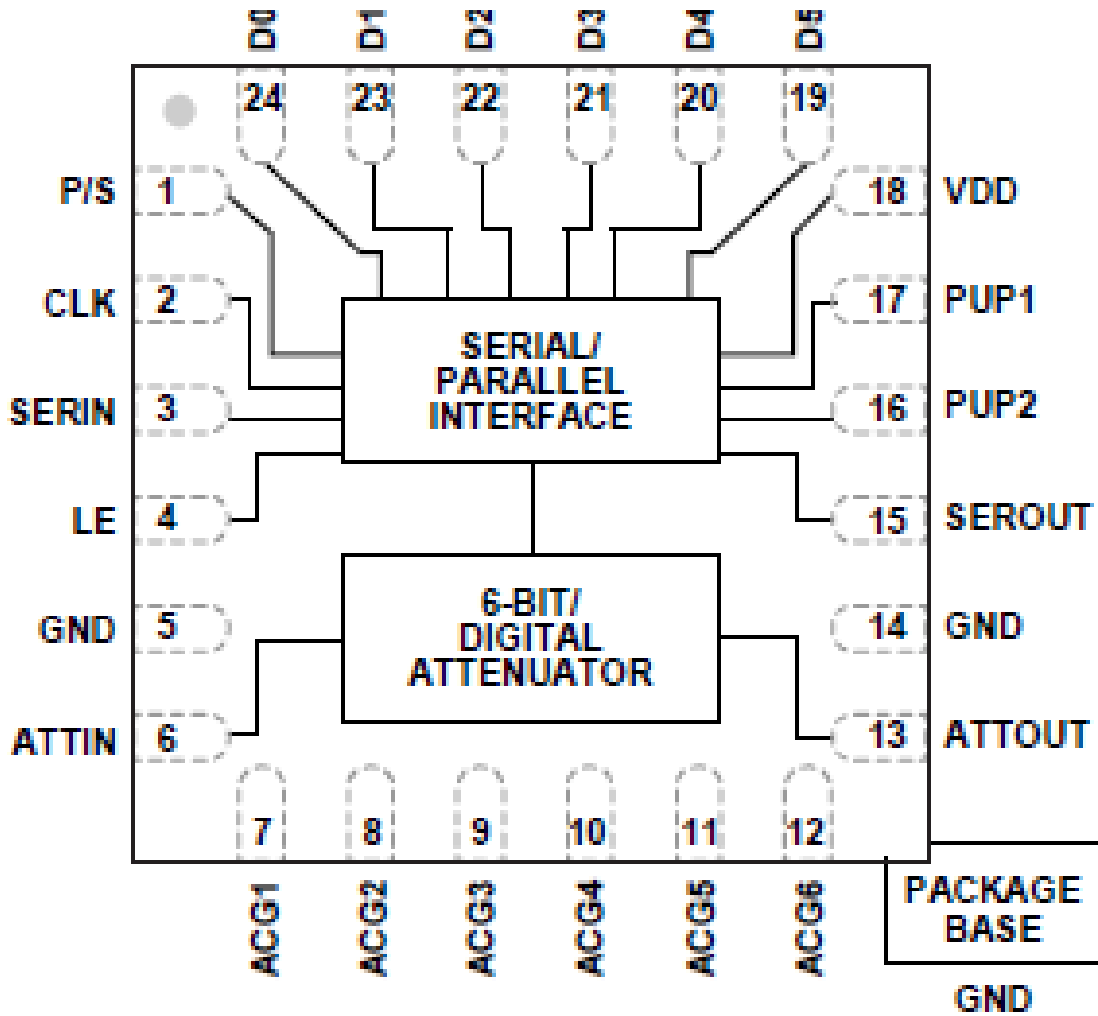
D0 D1 D2 D3 D4 D5

24 23 22 21 20 19

P/S 1
CLK 2
SERIN 3
LE 4
GND 5
ATTIN 6

18 VDD
17 PUP1
16 PUP2
15 SEROUT
14 GND
13 ATTOUT

SERIAL/ PARALLEL INTERFACE

6-BIT/ DIGITAL ATTENUATOR

7 8 9 10 11 12

ACG1 ACG2 ACG3 ACG4 ACG5 ACG6

PACKAGE BASE

GND